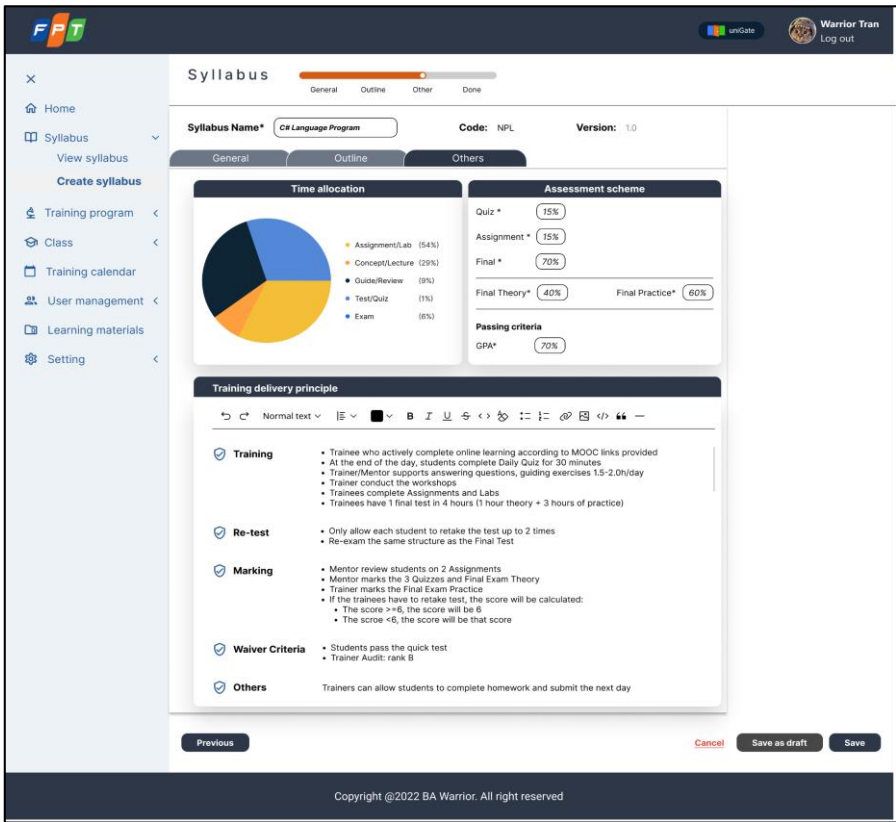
FPT

uniGate

Warrior Tran
Log out

×

Home

Syllabus

View syllabus

Create syllabus

Training program

Class

Training calendar

User management

Learning materials

Setting

Syllabus

General Outline Other Done

Syllabus Name* C# Language Program

Code: NPL

Version: 1.0

General Outline Others

Time allocation

Assignment/Lab (54%)
Concept/Lecture (29%)
Guide/Review (9%)
Test/Quiz (1%)
Exam (6%)

Assessment scheme

Quiz * 15%

Assignment * 15%

Final * 70%

Final Theory* 40%

Final Practice* 60%

Passing criteria

GPA* 70%

Training delivery principle

Normal text

Training

• Trainee who actively complete online learning according to MOOC links provided
• At the end of the day, students complete Daily Quiz for 30 minutes
• Trainer/Mentor supports answering questions, guiding exercises 1.5-2.0h/day
• Trainer conduct the workshops
• Trainees complete Assignments and Labs
• Trainees have 1 final test in 4 hours (1 hour theory + 3 hours of practice)

Re-test

• Only allow each student to retake the test up to 2 times
• Re-exam the same structure as the Final Test

Marking

• Mentor review students on 2 Assignments
• Mentor marks the 3 Quizzes and Final Exam Theory
• Trainer marks the Final Exam Practice
• If the trainees have to retake test, the score will be calculated:
• The score >=6, the score will be 6
• The scroe <6, the score will be that score

Waiver Criteria

• Students pass the quick test
• Trainer Audit: rank B

Others

Trainers can allow students to complete homework and submit the next day

Previous

Cancel

Save as draft

Save

Copyright @2022 BA Warrior. All right reserved